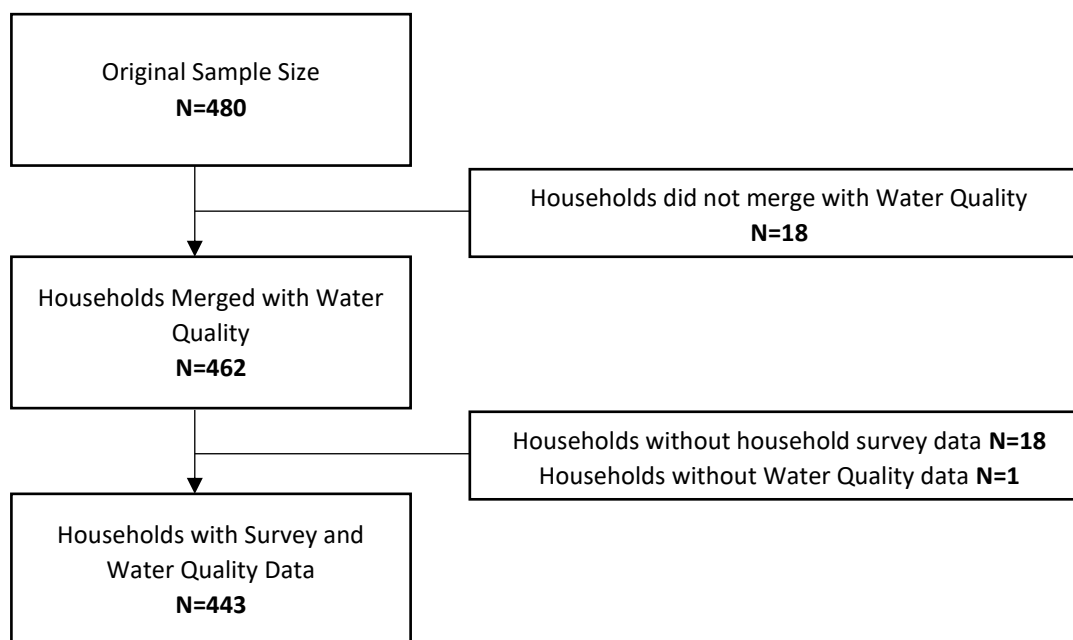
Original Sample Size
**N=480**

Households did not merge with Water Quality
**N=18**

Households Merged with Water Quality
**N=462**

Households without household survey data **N=18**
Households without Water Quality data **N=1**

Households with Survey and Water Quality Data
**N=443**